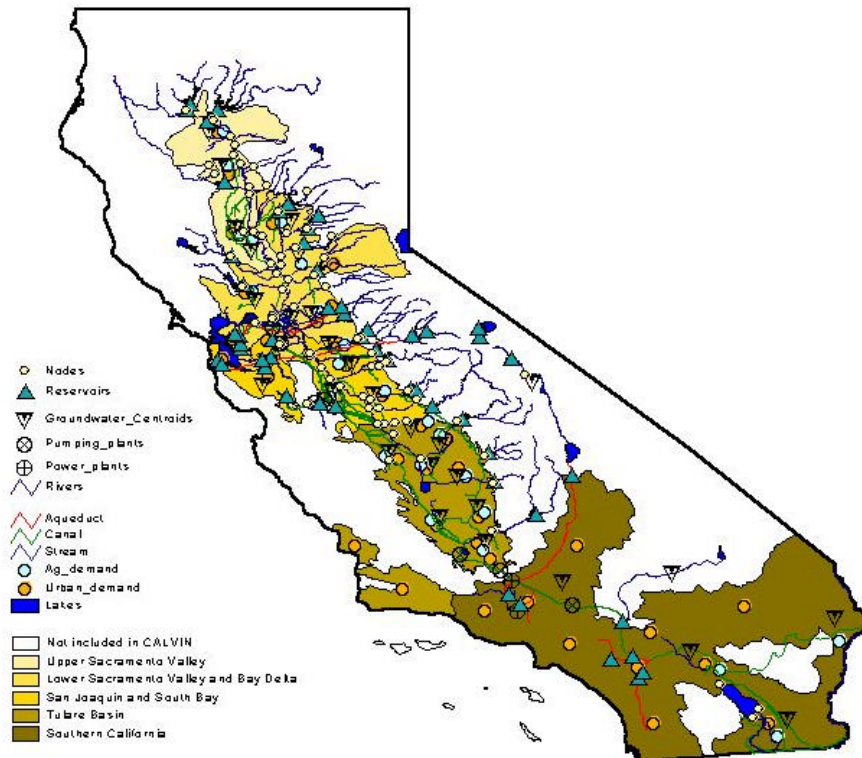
Nodes
Reservoirs
Groundwater_Centroids
Pumping_plants
Power_plants
Rivers

Aqueduct
Canal
Stream
Ag_demand
Urban_demand
Lakes

Not included in CALVIN
Upper Sacramento Valley
Lower Sacramento Valley and Bay Delta
San Joaquin and South Bay
Tulare Basin
Southern California